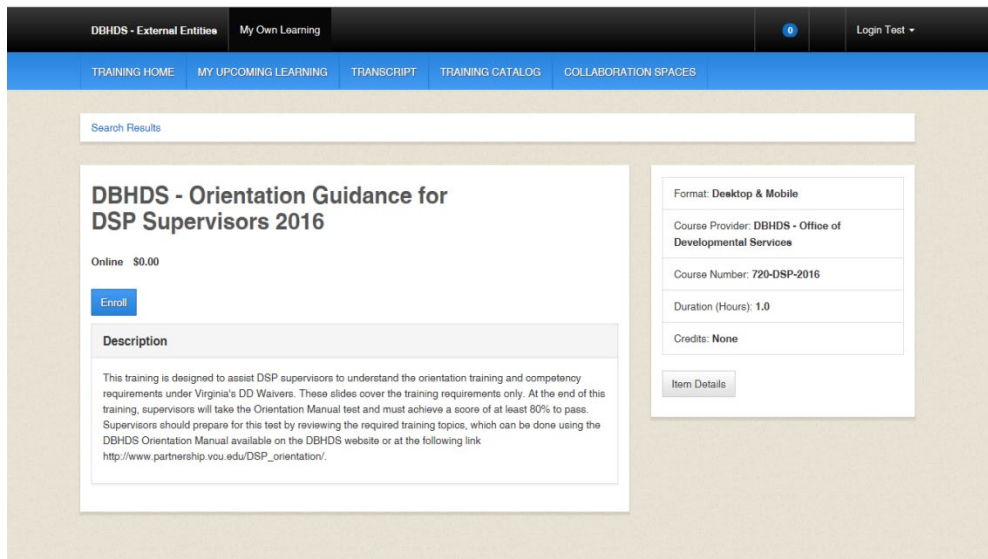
DBHDS - External Entities My Own Learning 0 Login Test

TRAINING HOME MY UPCOMING LEARNING TRANSCRIPT TRAINING CATALOG COLLABORATION SPACES

Search Results

DBHDS - Orientation Guidance for DSP Supervisors 2016

Online $0.00

Enroll

Description

This training is designed to assist DSP supervisors to understand the orientation training and competency requirements under Virginia's DD Waivers. These slides cover the training requirements only. At the end of this training, supervisors will take the Orientation Manual test and must achieve a score of at least 80% to pass. Supervisors should prepare for this test by reviewing the required training topics, which can be done using the DBHDS Orientation Manual available on the DBHDS website or at the following link http://www.partnership.vcu.edu/DSP_orientation/.

Format: Desktop & Mobile

Course Provider: DBHDS - Office of Developmental Services

Course Number: 720-DSP-2016

Duration (Hours): 1.0

Credits: None

Item Details